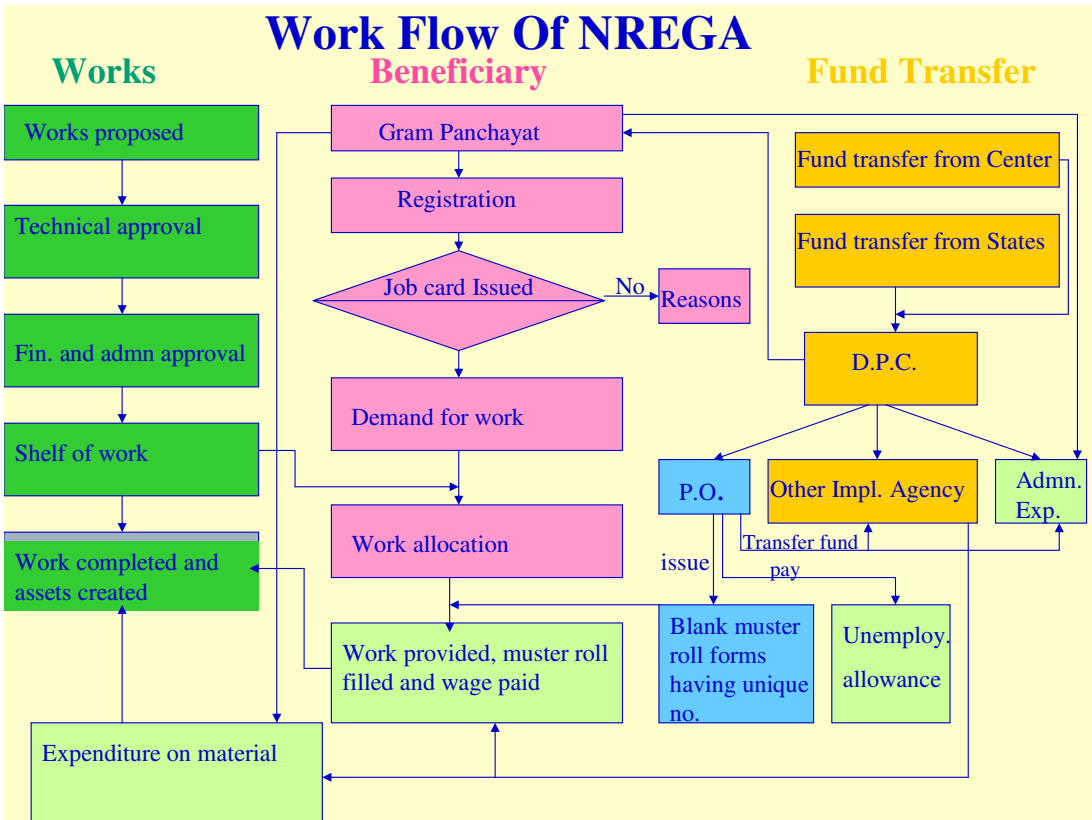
Work Flow Of NREGA

Works

Beneficiary

Fund Transfer

Works proposed

Technical approval

Fin. and admn approval

Shelf of work

Work completed and assets created

Gram Panchayat

Registration

Job card Issued

No

Reasons

Demand for work

Work allocation

Work provided, muster roll filled and wage paid

Expenditure on material

Fund transfer from Center

Fund transfer from States

D.P.C.

P.O.

Other Impl. Agency

Admn. Exp.

Transfer fund

pay

issue

Blank muster roll forms having unique no.

Unemploy. allowance